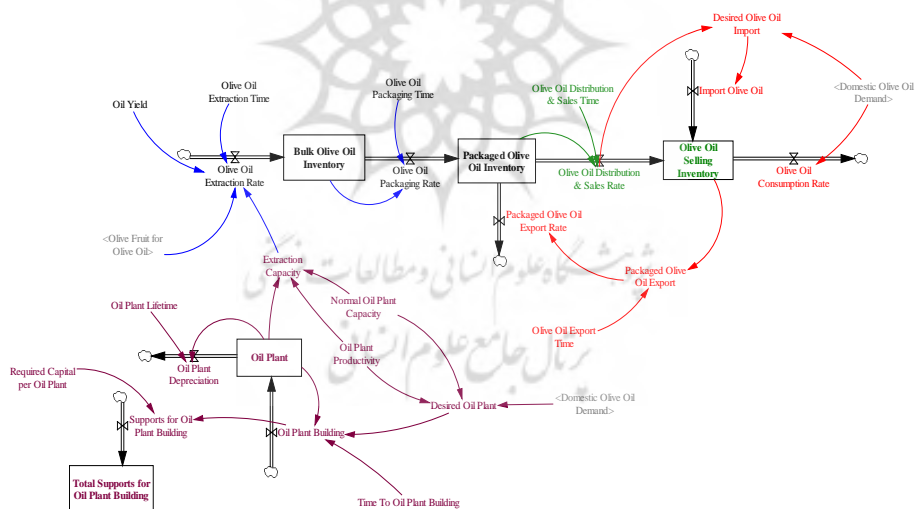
Desired Olive Oil Import

Import Olive Oil

<Domestic Olive Oil Demand>

Olive Oil Distribution & Sales Time

Olive Oil Extraction Time

Olive Oil Packaging Time

Oil Yield

Bulk Olive Oil Inventory

Packaged Olive Oil Inventory

Olive Oil Selling Inventory

Olive Oil Extraction Rate

Olive Oil Packaging Rate

Olive Oil Distribution & Sales Rate

Olive Oil Consumption Rate

Packaged Olive Oil Export Rate

<Olive Fruit for Olive Oil>

Extraction Capacity

Packaged Olive Oil Export

Normal Oil Plant Capacity

Oil Plant Lifetime

Oil Plant Productivity

Olive Oil Export Time

Oil Plant

Oil Plant Depreciation

Required Capital per Oil Plant

Desired Oil Plant

<Domestic Olive Oil Demand>

Supports for Oil Plant Building

Oil Plant Building

Total Supports for Oil Plant Building

Time To Oil Plant Building